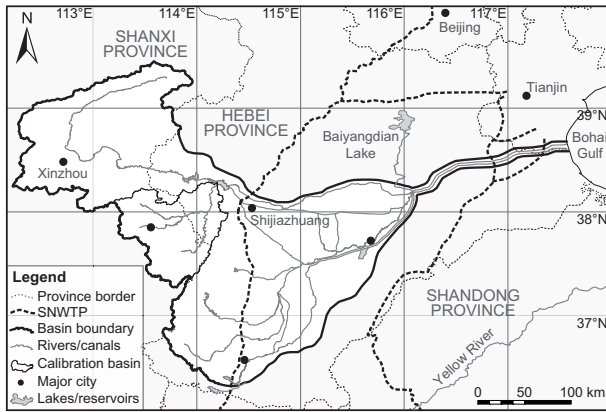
N
113°E
114°E
115°E
116°E
117°E
Beijing
SHANXI PROVINCE
Tianjin
39°N
HEBEI PROVINCE
Baiyangdian Lake
Bohai Gulf
Xinzhou
Shijiazhuang
38°N
Legend
Province border
SNWTP
Basin boundary
Rivers/canals
Calibration basin
Major city
Lakes/reservoirs
SHANDONG PROVINCE
37°N
Yellow River
0
50
100 km